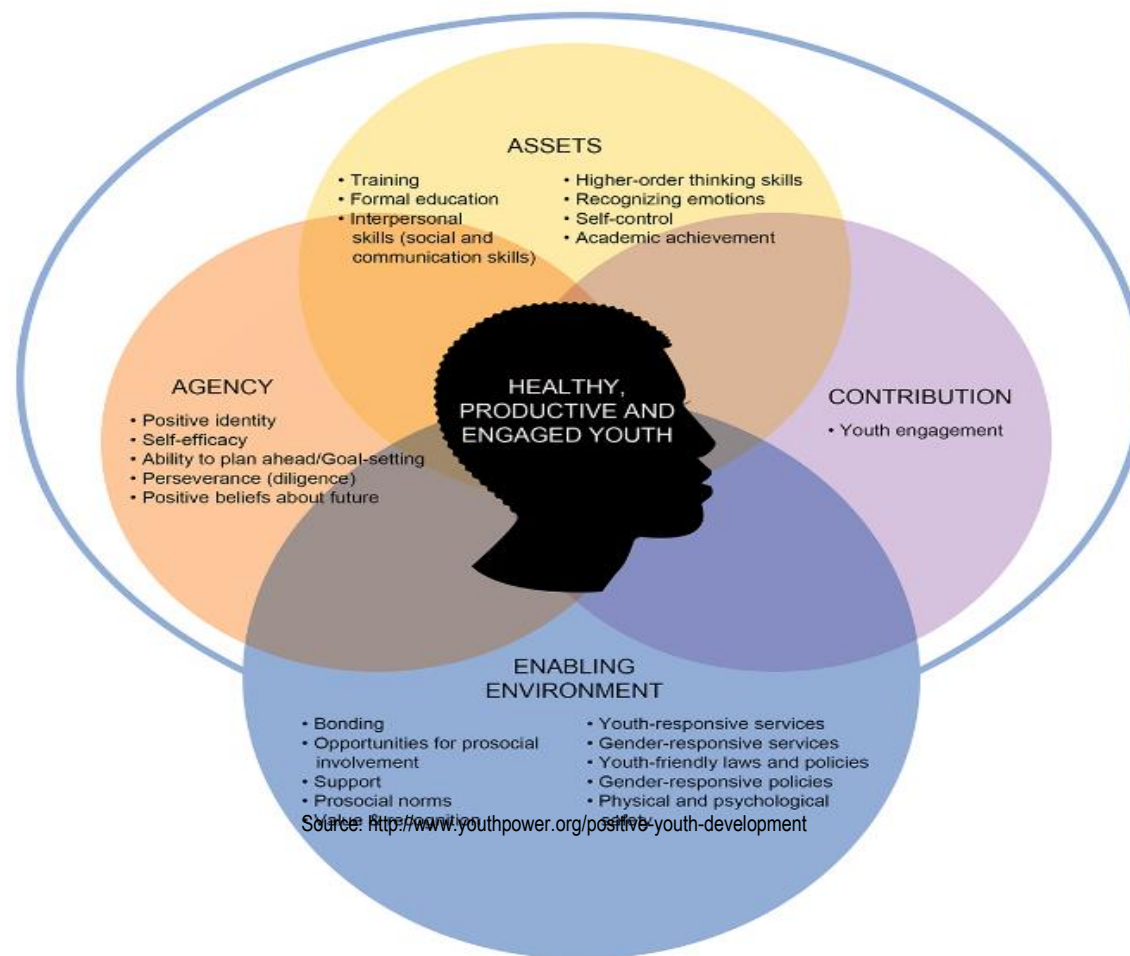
ASSETS

• Training
• Formal education
• Interpersonal skills (social and communication skills)

• Higher-order thinking skills
• Recognizing emotions
• Self-control
• Academic achievement

AGENCY

• Positive identity
• Self-efficacy
• Ability to plan ahead/Goal-setting
• Perseverance (diligence)
• Positive beliefs about future

HEALTHY, PRODUCTIVE AND ENGAGED YOUTH

CONTRIBUTION

• Youth engagement

ENABLING ENVIRONMENT

• Bonding
• Opportunities for prosocial involvement
• Support
• Prosocial norms
• Value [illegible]

• Youth-responsive services
• Gender-responsive services
• Youth-friendly laws and policies
• Gender-responsive policies
• Physical and psychological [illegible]

Source: http://www.youthpower.org/positive-youth-development